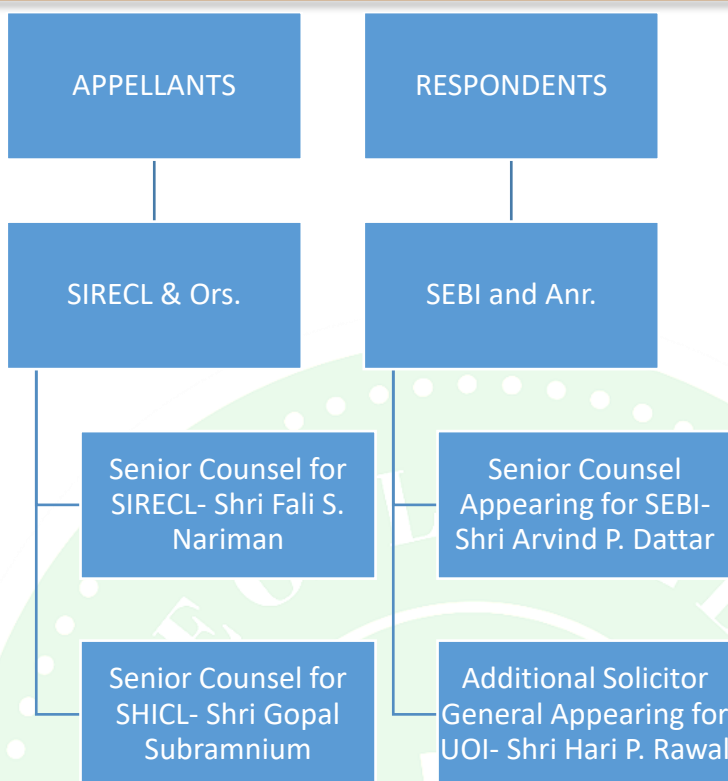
APPELLANTS

RESPONDENTS

SIRECL & Ors.

SEBI and Anr.

Senior Counsel for SIRECL- Shri Fali S. Nariman

Senior Counsel for SHICL- Shri Gopal Subramnium

Senior Counsel Appearing for SEBI- Shri Arvind P. Dattar

Additional Solicitor General Appearing for UOI- Shri Hari P. Rawal